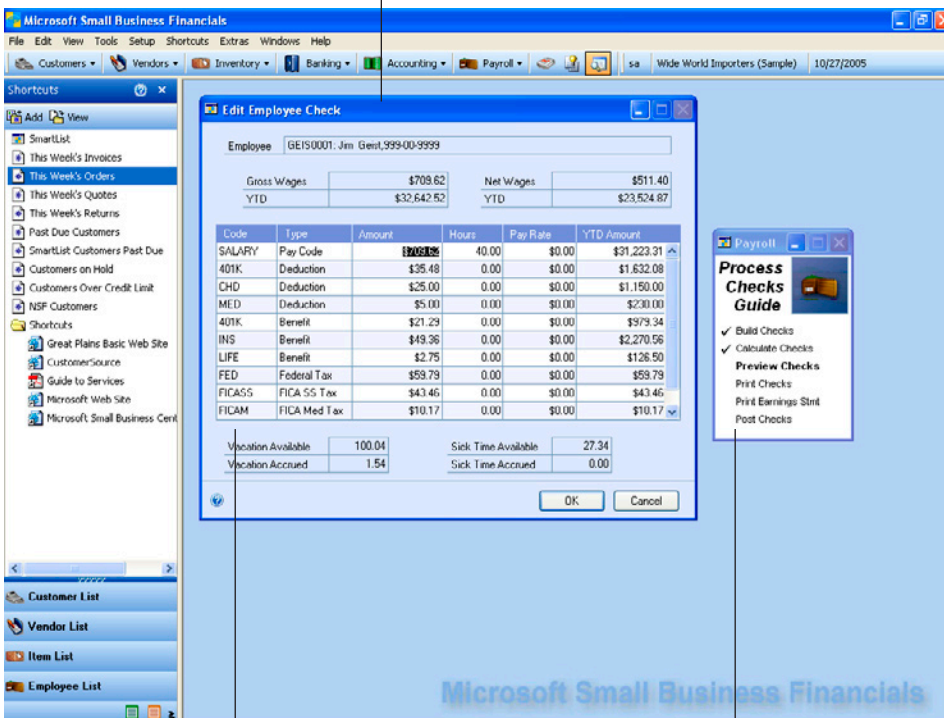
Microsoft Small Business Financials

File Edit View Tools Setup Shortcuts Extras Windows Help

Customers ▾ Vendors ▾ Inventory ▾ Banking ▾ Accounting ▾ Payroll ▾ sa Wide World Importers (Sample) 10/27/2005

Shortcuts

Add View

SmartList
This Week's Invoices
This Week's Orders
This Week's Quotes
This Week's Returns
Past Due Customers
SmartList Customers Past Due
Customers on Hold
Customers Over Credit Limit
NSF Customers
Shortcuts
Great Plains Basic Web Site
CustomerSource
Guide to Services
Microsoft Web Site
Microsoft Small Business Cent

Customer List
Vendor List
Item List
Employee List

Edit Employee Check

Employee GEIS0001: Jim Geist,999-00-9999

| Gross Wages | $709.62 |
|---|---|
| YTD | $32,642.52 |

| Net Wages | $511.40 |
|---|---|
| YTD | $23,524.87 |

| Code | Type | Amount | Hours | Pay Rate | YTD Amount |
|---|---|---|---|---|---|
| SALARY | Pay Code | $709.62 | 40.00 | $0.00 | $31,223.31 |
| 401K | Deduction | $35.48 | 0.00 | $0.00 | $1,632.08 |
| CHD | Deduction | $25.00 | 0.00 | $0.00 | $1,150.00 |
| MED | Deduction | $5.00 | 0.00 | $0.00 | $230.00 |
| 401K | Benefit | $21.29 | 0.00 | $0.00 | $979.34 |
| INS | Benefit | $49.36 | 0.00 | $0.00 | $2,270.56 |
| LIFE | Benefit | $2.75 | 0.00 | $0.00 | $126.50 |
| FED | Federal Tax | $59.79 | 0.00 | $0.00 | $59.79 |
| FICASS | FICA SS Tax | $43.46 | 0.00 | $0.00 | $43.46 |
| FICAM | FICA Med Tax | $10.17 | 0.00 | $0.00 | $10.17 |

Vacation Available 100.04
Vacation Accrued 1.54
Sick Time Available 27.34
Sick Time Accrued 0.00

OK Cancel

Payroll

Process Checks Guide

Build Checks
Calculate Checks
Preview Checks
Print Checks
Print Earnings Stmt
Post Checks

Microsoft Small Business Financials